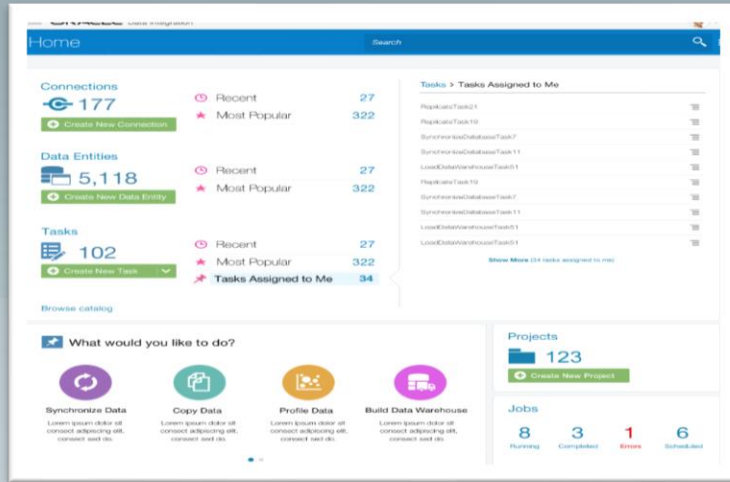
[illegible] Data Integration

Home

Search

Connections

177

Create New Connection

Recent 27

Most Popular 322

Data Entities

5,118

Create New Data Entity

Recent 27

Most Popular 322

Tasks

102

Create New Task

Recent 27

Most Popular 322

Tasks Assigned to Me 34

Browse catalog

Tasks > Tasks Assigned to Me

ReplicateTask21

ReplicateTask19

SynchronizeDatabaseTask7

SynchronizeDatabaseTask11

LoadDataWarehouseTask51

ReplicateTask19

SynchronizeDatabaseTask7

SynchronizeDatabaseTask11

LoadDataWarehouseTask51

LoadDataWarehouseTask51

Show More (34 tasks assigned to me)

What would you like to do?

Synchronize Data

Lorem ipsum dolor sit consect adipiscing elit, consect sed do.

Copy Data

Lorem ipsum dolor sit consect adipiscing elit, consect sed do.

Profile Data

Lorem ipsum dolor sit consect adipiscing elit, consect sed do.

Build Data Warehouse

Lorem ipsum dolor sit consect adipiscing elit, consect sed do.

Projects

123

Create New Project

Jobs

8 Running

3 Completed

1 Errors

6 Scheduled